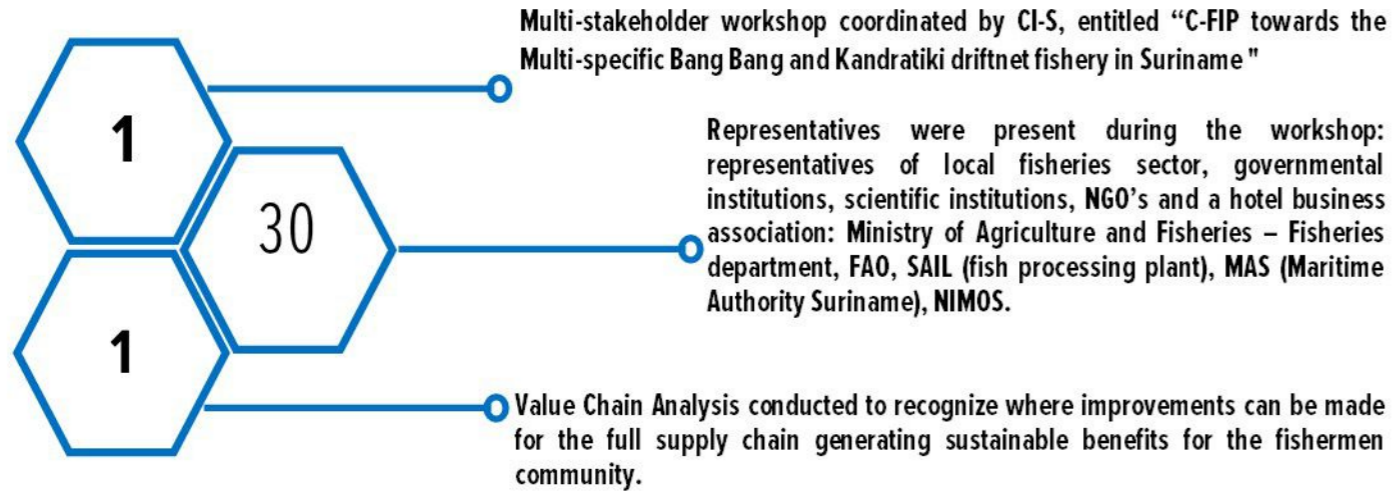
1

Multi-stakeholder workshop coordinated by CI-S, entitled "C-FIP towards the Multi-specific Bang Bang and Kandratiki driftnet fishery in Suriname "

30

Representatives were present during the workshop: representatives of local fisheries sector, governmental institutions, scientific institutions, NGO's and a hotel business association: Ministry of Agriculture and Fisheries – Fisheries department, FAO, SAIL (fish processing plant), MAS (Maritime Authority Suriname), NIMOS.

1

Value Chain Analysis conducted to recognize where improvements can be made for the full supply chain generating sustainable benefits for the fishermen community.